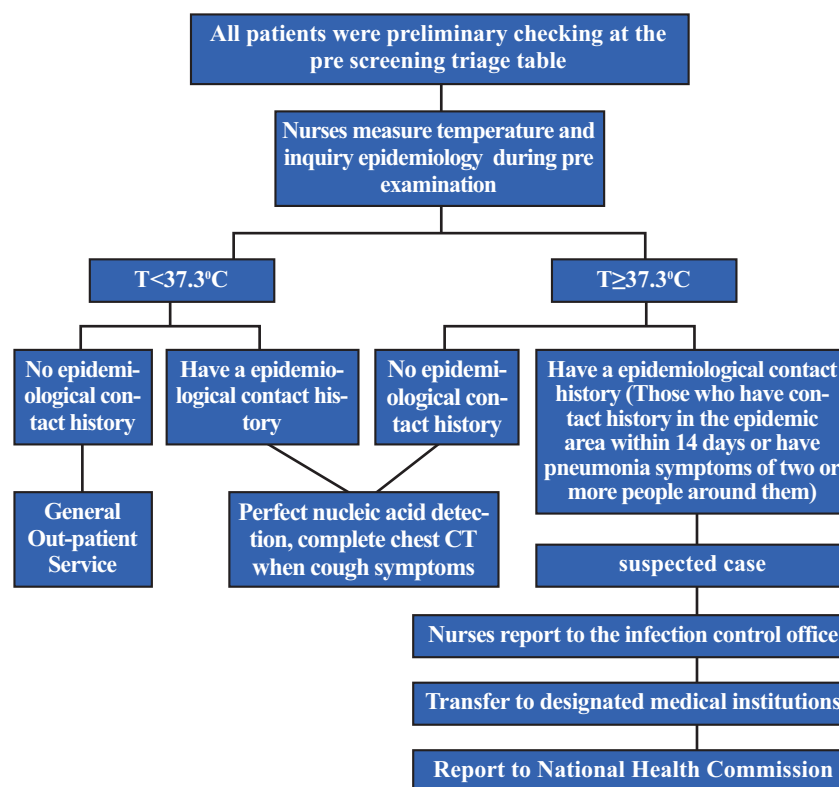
All patients were preliminary checking at the pre screening triage table

Nurses measure temperature and inquiry epidemiology during pre examination

T<37.3$^{o}$C

T≥37.3$^{o}$C

No epidemiological contact history

Have a epidemiological contact history

No epidemiological contact history

Have a epidemiological contact history (Those who have contact history in the epidemic area within 14 days or have pneumonia symptoms of two or more people around them)

General Out-patient Service

Perfect nucleic acid detection, complete chest CT when cough symptoms

suspected case

Nurses report to the infection control office

Transfer to designated medical institutions

Report to National Health Commission